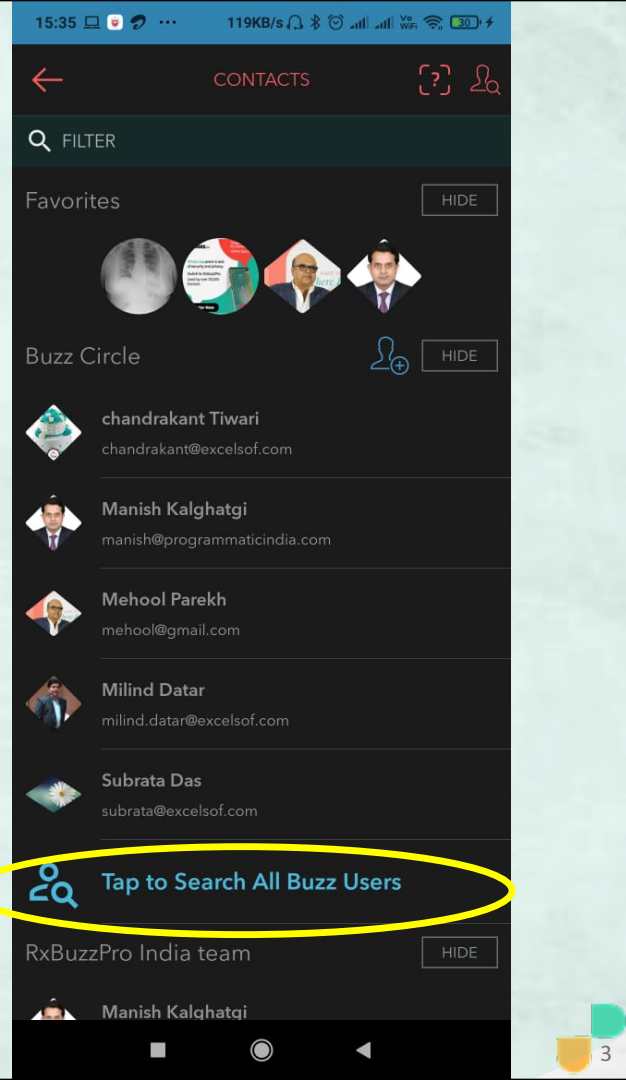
15:35 ··· 119KB/s 30

CONTACTS

FILTER

Favorites HIDE

Buzz Circle HIDE

chandrakant Tiwari
chandrakant@excelsof.com

Manish Kalghatgi
manish@programmaticindia.com

Mehool Parekh
mehool@gmail.com

Milind Datar
milind.datar@excelsof.com

Subrata Das
subrata@excelsof.com

Tap to Search All Buzz Users

RxBuzzPro India team HIDE

Manish Kalghatgi

3